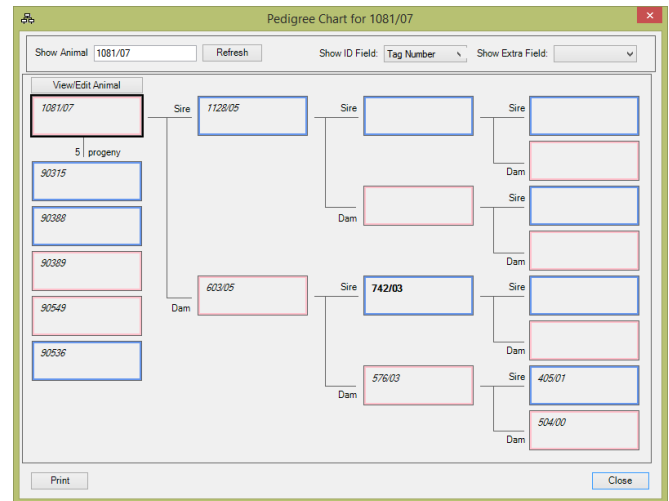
Pedigree Chart for 1081/07

Show Animal 1081/07 Refresh Show ID Field: Tag Number Show Extra Field:

View/Edit Animal

1081/07

5 progeny

90315

90388

90389

90549

90536

Sire 1128/05

Dam 603/05

Sire

Dam

Sire 742/03

Dam 576/03

Sire

Dam

Sire

Dam

Sire

Dam

Sire 405/01

Dam 504/00

Print

Close